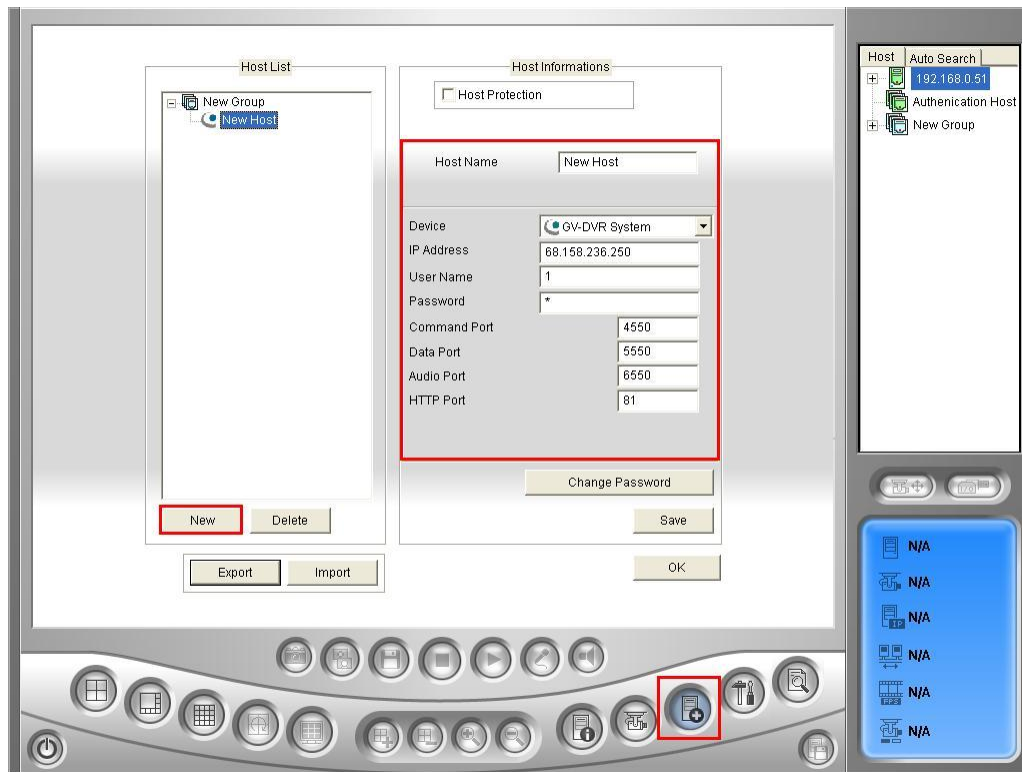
Host List

New Group
New Host

New Delete

Export Import

Host Informations

Host Protection

Host Name New Host

Device GV-DVR System
IP Address 68.158.236.250
User Name 1
Password *
Command Port 4550
Data Port 5550
Audio Port 6550
HTTP Port 81

Change Password

Save

OK

Host Auto Search
192.168.0.51
Authenication Host
New Group

N/A
N/A
N/A
N/A
N/A
N/A